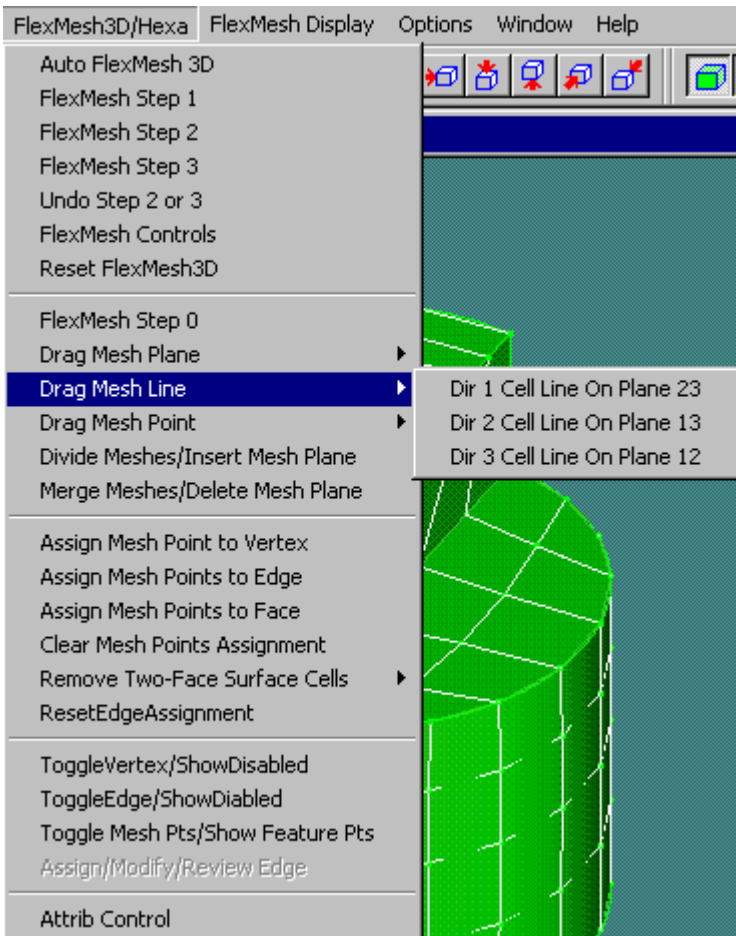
FlexMesh3D/Hexa FlexMesh Display Options Window Help

Auto FlexMesh 3D
FlexMesh Step 1
FlexMesh Step 2
FlexMesh Step 3
Undo Step 2 or 3
FlexMesh Controls
Reset FlexMesh3D

FlexMesh Step 0
Drag Mesh Plane
Drag Mesh Line
Drag Mesh Point
Divide Meshes/Insert Mesh Plane
Merge Meshes/Delete Mesh Plane

Dir 1 Cell Line On Plane 23
Dir 2 Cell Line On Plane 13
Dir 3 Cell Line On Plane 12

Assign Mesh Point to Vertex
Assign Mesh Points to Edge
Assign Mesh Points to Face
Clear Mesh Points Assignment
Remove Two-Face Surface Cells
ResetEdgeAssignment

ToggleVertex/ShowDisabled
ToggleEdge/ShowDiabled
Toggle Mesh Pts/Show Feature Pts
Assign/Modify/Review Edge

Attrib Control